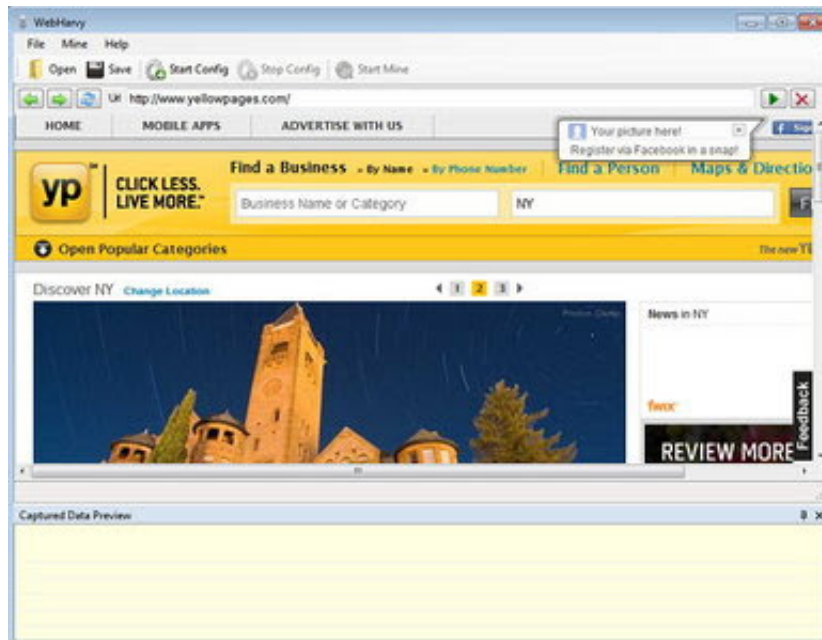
WebHarvy

File Mine Help

Open Save Start Config Stop Config Start Mine

Url http://www.yellowpages.com/

HOME MOBILE APPS ADVERTISE WITH US

Your picture here!
Register via Facebook in a snap!

Sign

yp

CLICK LESS.
LIVE MORE.

Find a Business - By Name - By Phone Number | Find a Person | Maps & Directio

Business Name or Category

NY

Open Popular Categories

The new YP

Discover NY Change Location

1 2 3

Photo: Getty

News in NY

fwix

REVIEW MORE

Feedback

Captured Data Preview